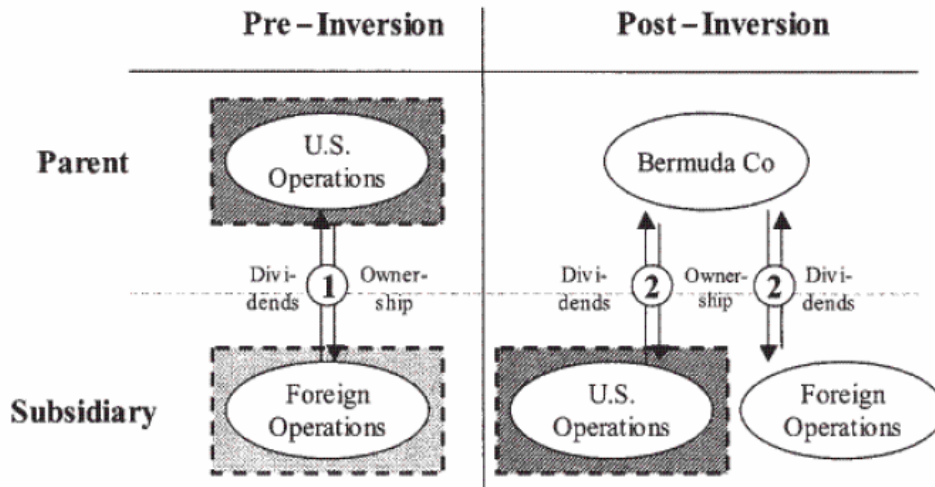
Pre – Inversion

Post – Inversion

Parent

U.S. Operations

Bermuda Co

Dividends

1

Ownership

Dividends

2

Ownership

2

Dividends

Subsidiary

Foreign Operations

U.S. Operations

Foreign Operations